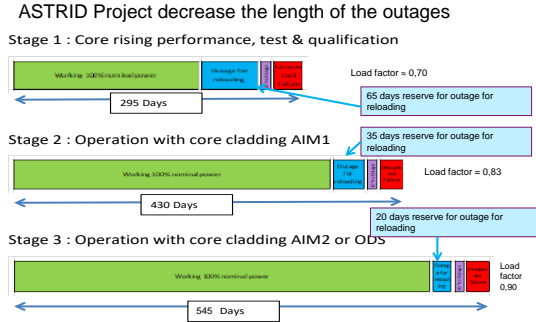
ASTRID Project decrease the length of the outages

Stage 1 : Core rising performance, test & qualification

Working 100% nominal power

Outage for reloading

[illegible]

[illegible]

Load factor ≈ 0,70

295 Days

65 days reserve for outage for reloading

Stage 2 : Operation with core cladding AIM1

35 days reserve for outage for reloading

Working 100% nominal power

Outage for reloading

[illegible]

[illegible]

Load factor ≈ 0,83

430 Days

20 days reserve for outage for reloading

Stage 3 : Operation with core cladding AIM2 or ODS

Working 100% nominal power

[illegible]

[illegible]

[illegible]

Load factor 0,90

545 Days